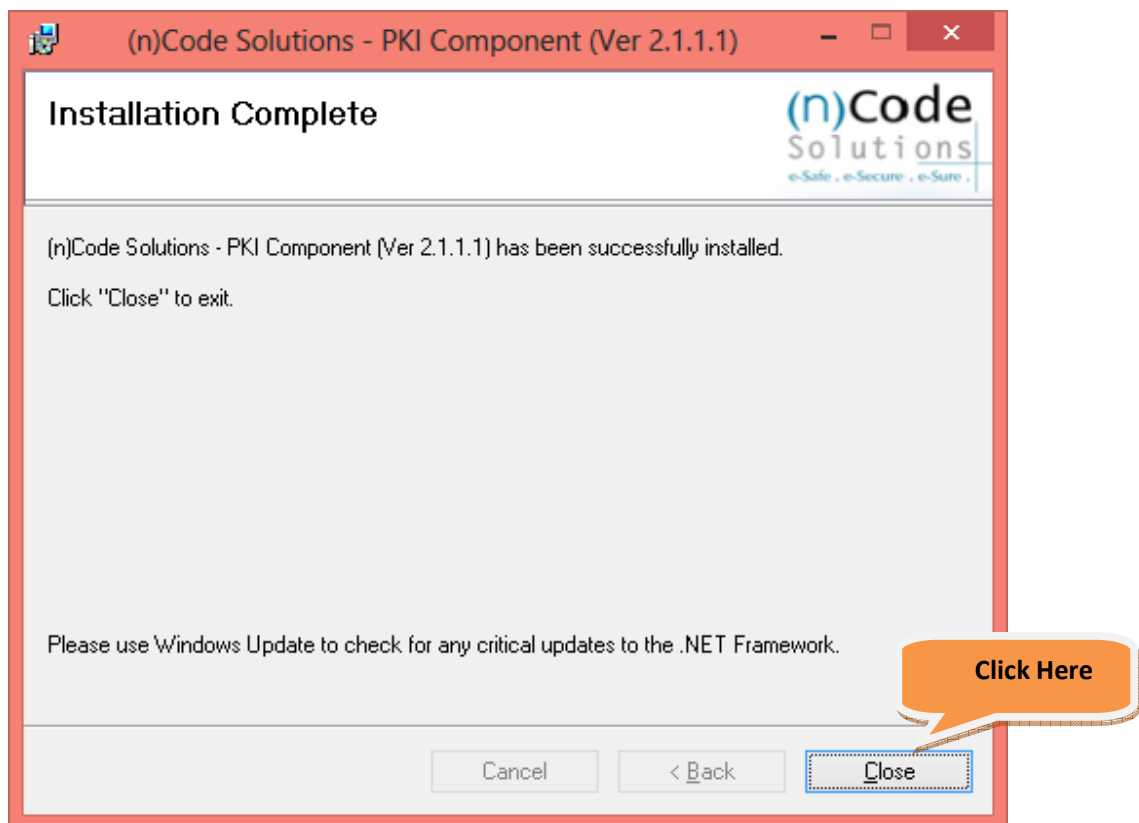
(n)Code Solutions - PKI Component (Ver 2.1.1.1)

Installation Complete

(n)Code Solutions
e-Safe . e-Secure . e-Sure .

(n)Code Solutions - PKI Component (Ver 2.1.1.1) has been successfully installed.

Click "Close" to exit.

Please use Windows Update to check for any critical updates to the .NET Framework.

Click Here

Cancel   < Back   Close